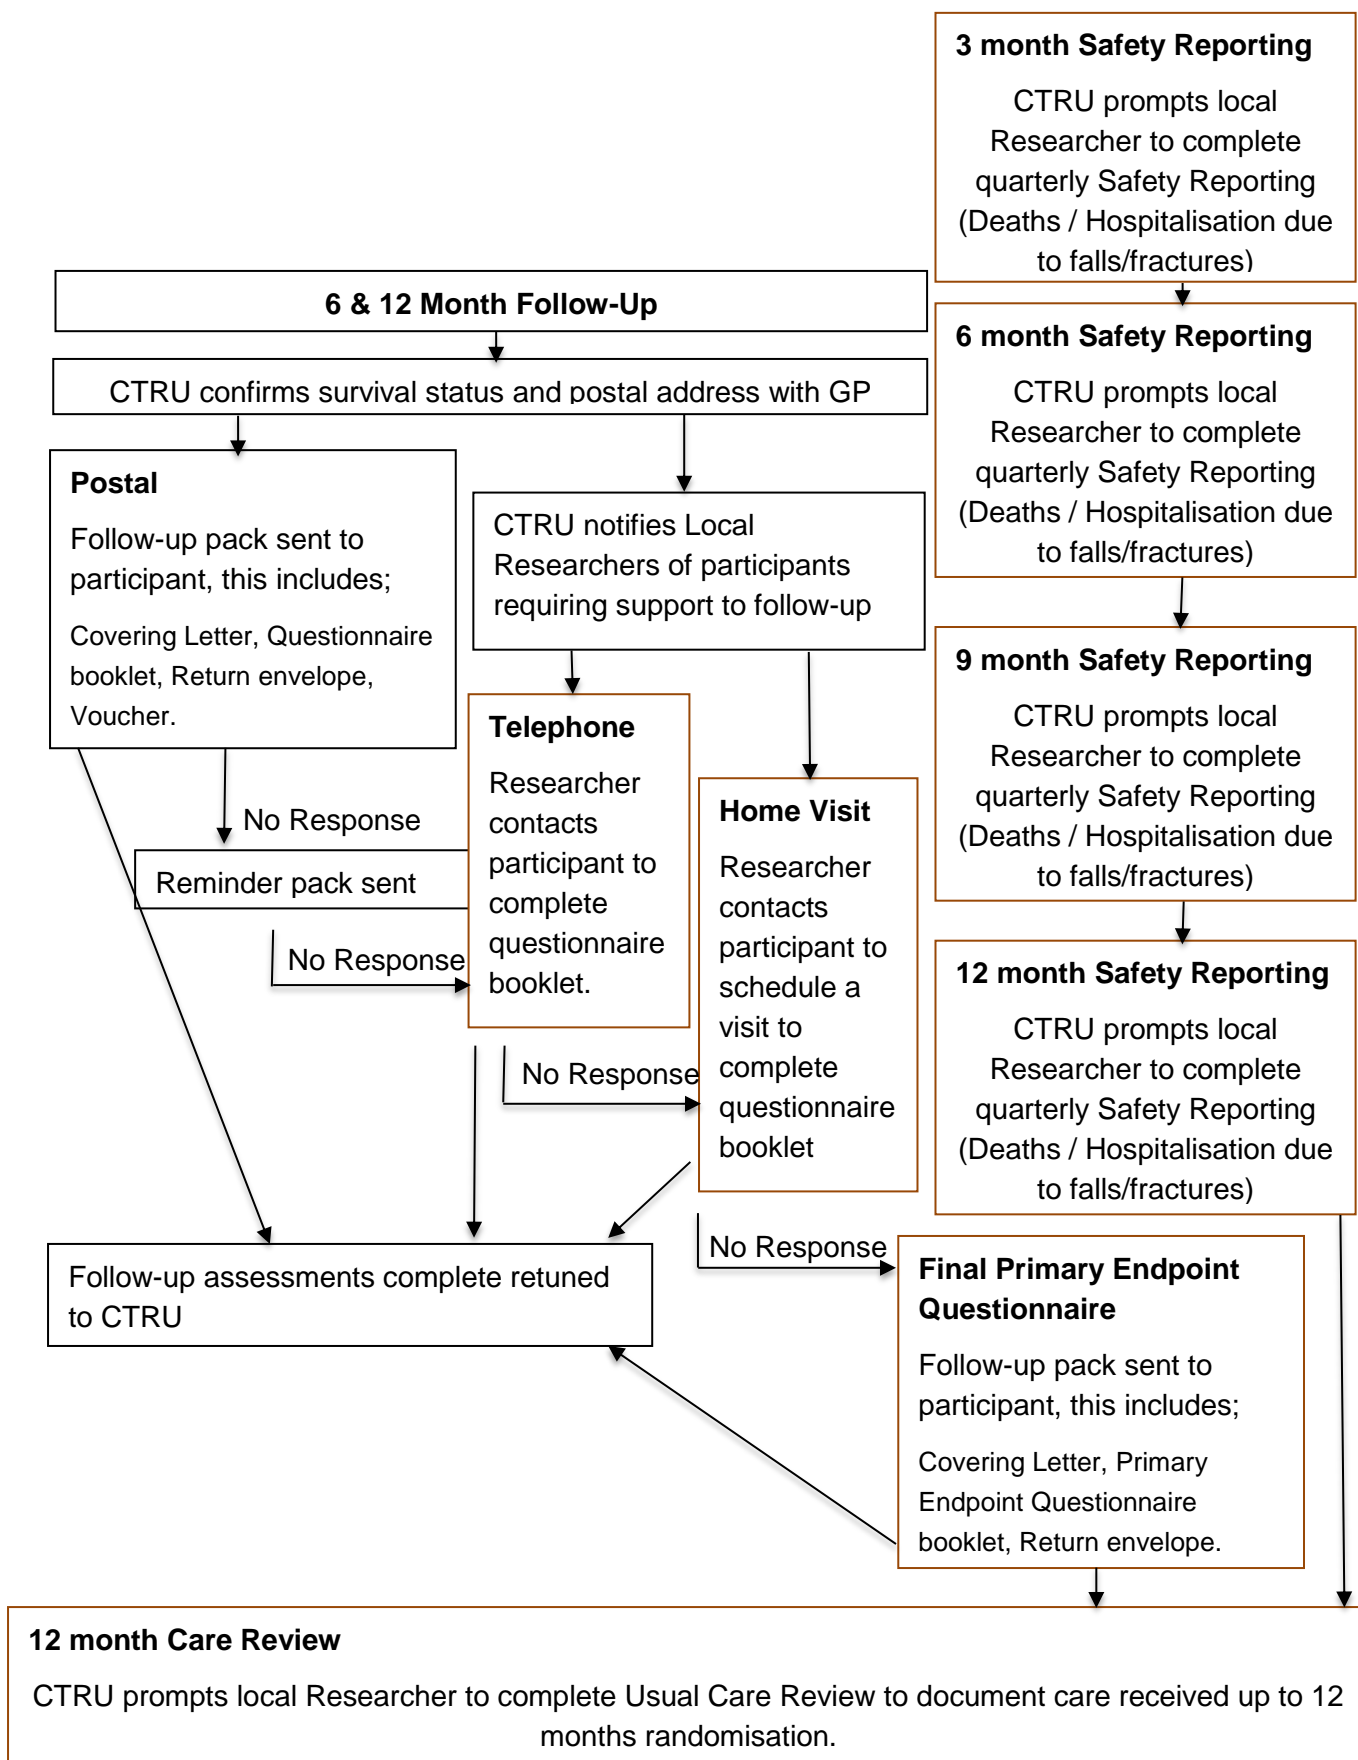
3 month Safety Reporting

CTRU prompts local Researcher to complete quarterly Safety Reporting (Deaths / Hospitalisation due to falls/fractures)

6 & 12 Month Follow-Up

CTRU confirms survival status and postal address with GP

6 month Safety Reporting

CTRU prompts local Researcher to complete quarterly Safety Reporting (Deaths / Hospitalisation due to falls/fractures)

Postal

Follow-up pack sent to participant, this includes;

Covering Letter, Questionnaire booklet, Return envelope, Voucher.

CTRU notifies Local Researchers of participants requiring support to follow-up

9 month Safety Reporting

CTRU prompts local Researcher to complete quarterly Safety Reporting (Deaths / Hospitalisation due to falls/fractures)

Telephone

Researcher contacts participant to complete questionnaire booklet.

No Response

Reminder pack sent

Home Visit

Researcher contacts participant to schedule a visit to complete questionnaire booklet

No Response

12 month Safety Reporting

CTRU prompts local Researcher to complete quarterly Safety Reporting (Deaths / Hospitalisation due to falls/fractures)

No Response

Follow-up assessments complete retuned to CTRU

No Response

Final Primary Endpoint Questionnaire

Follow-up pack sent to participant, this includes;

Covering Letter, Primary Endpoint Questionnaire booklet, Return envelope.

12 month Care Review

CTRU prompts local Researcher to complete Usual Care Review to document care received up to 12 months randomisation.